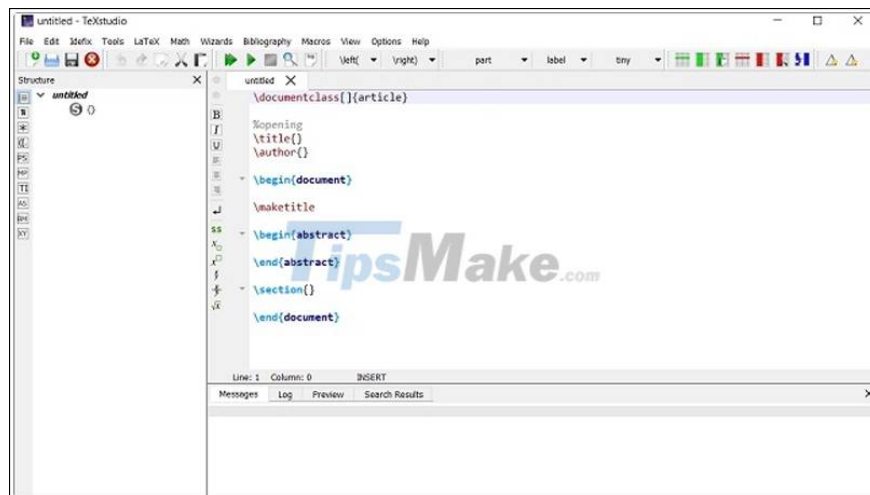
untitled - TeXstudio

File Edit Idefix Tools LaTeX Math Wizards Bibliography Macros View Options Help

\left( \right) part label tiny

Structure

untitled

untitled

\documentclass[]{article}

%opening
\title{}
\author{}

\begin{document}

\maketitle

\begin{abstract}

\end{abstract}

\section{}

\end{document}

TipsMake.com

Line: 1 Column: 0 INSERT

Messages Log Preview Search Results